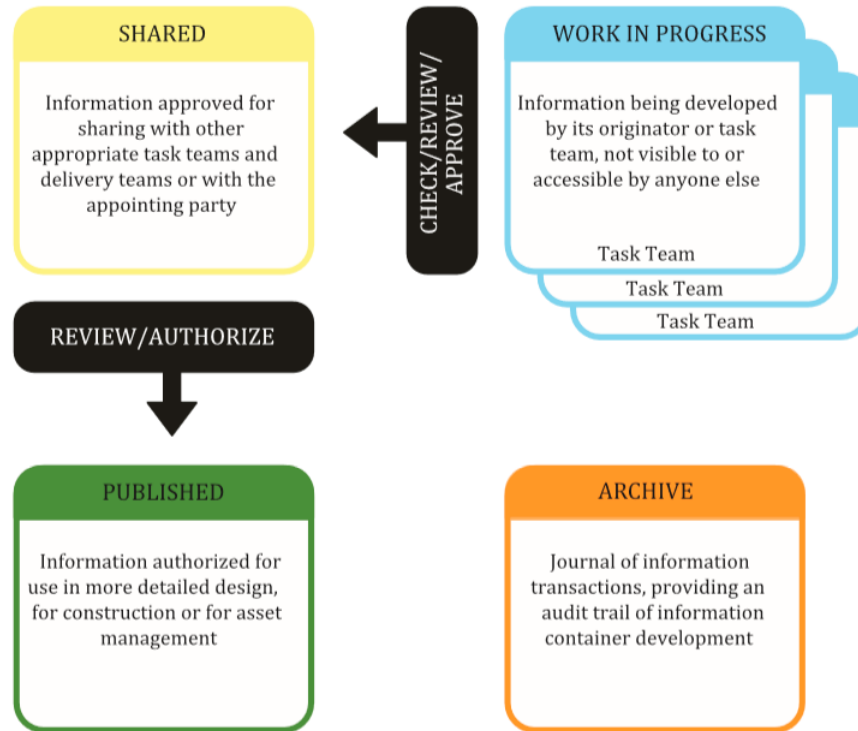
SHARED

Information approved for sharing with other appropriate task teams and delivery teams or with the appointing party

CHECK/REVIEW/APPROVE

WORK IN PROGRESS

Information being developed by its originator or task team, not visible to or accessible by anyone else

Task Team

Task Team

Task Team

REVIEW/AUTHORIZE

PUBLISHED

Information authorized for use in more detailed design, for construction or for asset management

ARCHIVE

Journal of information transactions, providing an audit trail of information container development